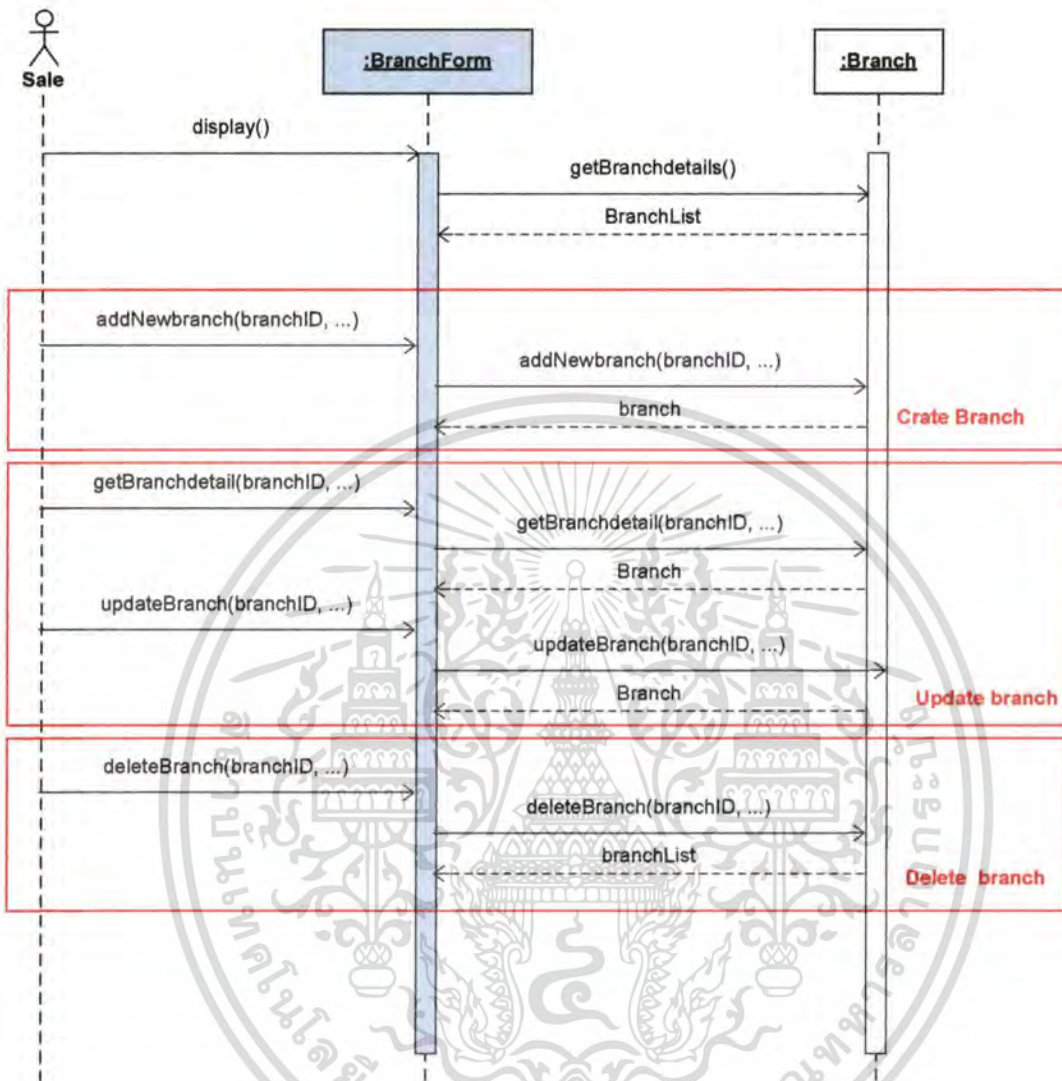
Sale

:BranchForm

:Branch

display()

getBranchdetails()

BranchList

addNewbranch(branchID, ...)

addNewbranch(branchID, ...)

branch

Crate Branch

getBranchdetail(branchID, ...)

getBranchdetail(branchID, ...)

Branch

updateBranch(branchID, ...)

updateBranch(branchID, ...)

Branch

Update branch

deleteBranch(branchID, ...)

deleteBranch(branchID, ...)

branchList

Delete branch